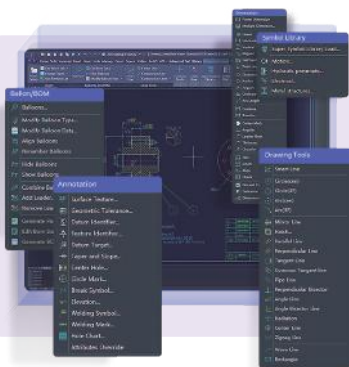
Symbol Library
Super Symbol Library Load...
Weldin...
Surface generate...
Weld structur...

Balloon/BOM
Balloons...
Modify Balloon Type...
Modify Balloon Data...
Align Balloons
Renumber Balloons
Hide Balloons
Show Balloons
Combine Ba...
Add Leader...
Remove Lea...
Generate BO...
Edit Bore...
Generate BO...

Annotation
Surface Texture...
Geometric Tolerance...
Datum Identifier...
Feature Identifier...
Datum Target...
Taper and Slope...
Leader Note...
Circle Mark...
Break Symbol...
Elevation...
Welding Symbol...
Welding Mark...
New Chart...
Attributes Override

Drawing Tools
Taken Line
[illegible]
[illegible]
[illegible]
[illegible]
Mirror Line
Hatch...
Parallel Line
Perpendicular Line
Tangent Line
Common Tangent Line
Pipe Line
Perpendicular Bisector
Angle Line
Angle Bisector Line
Radiation
Center Line
Zigzag Line
Wave Line
Rectangle